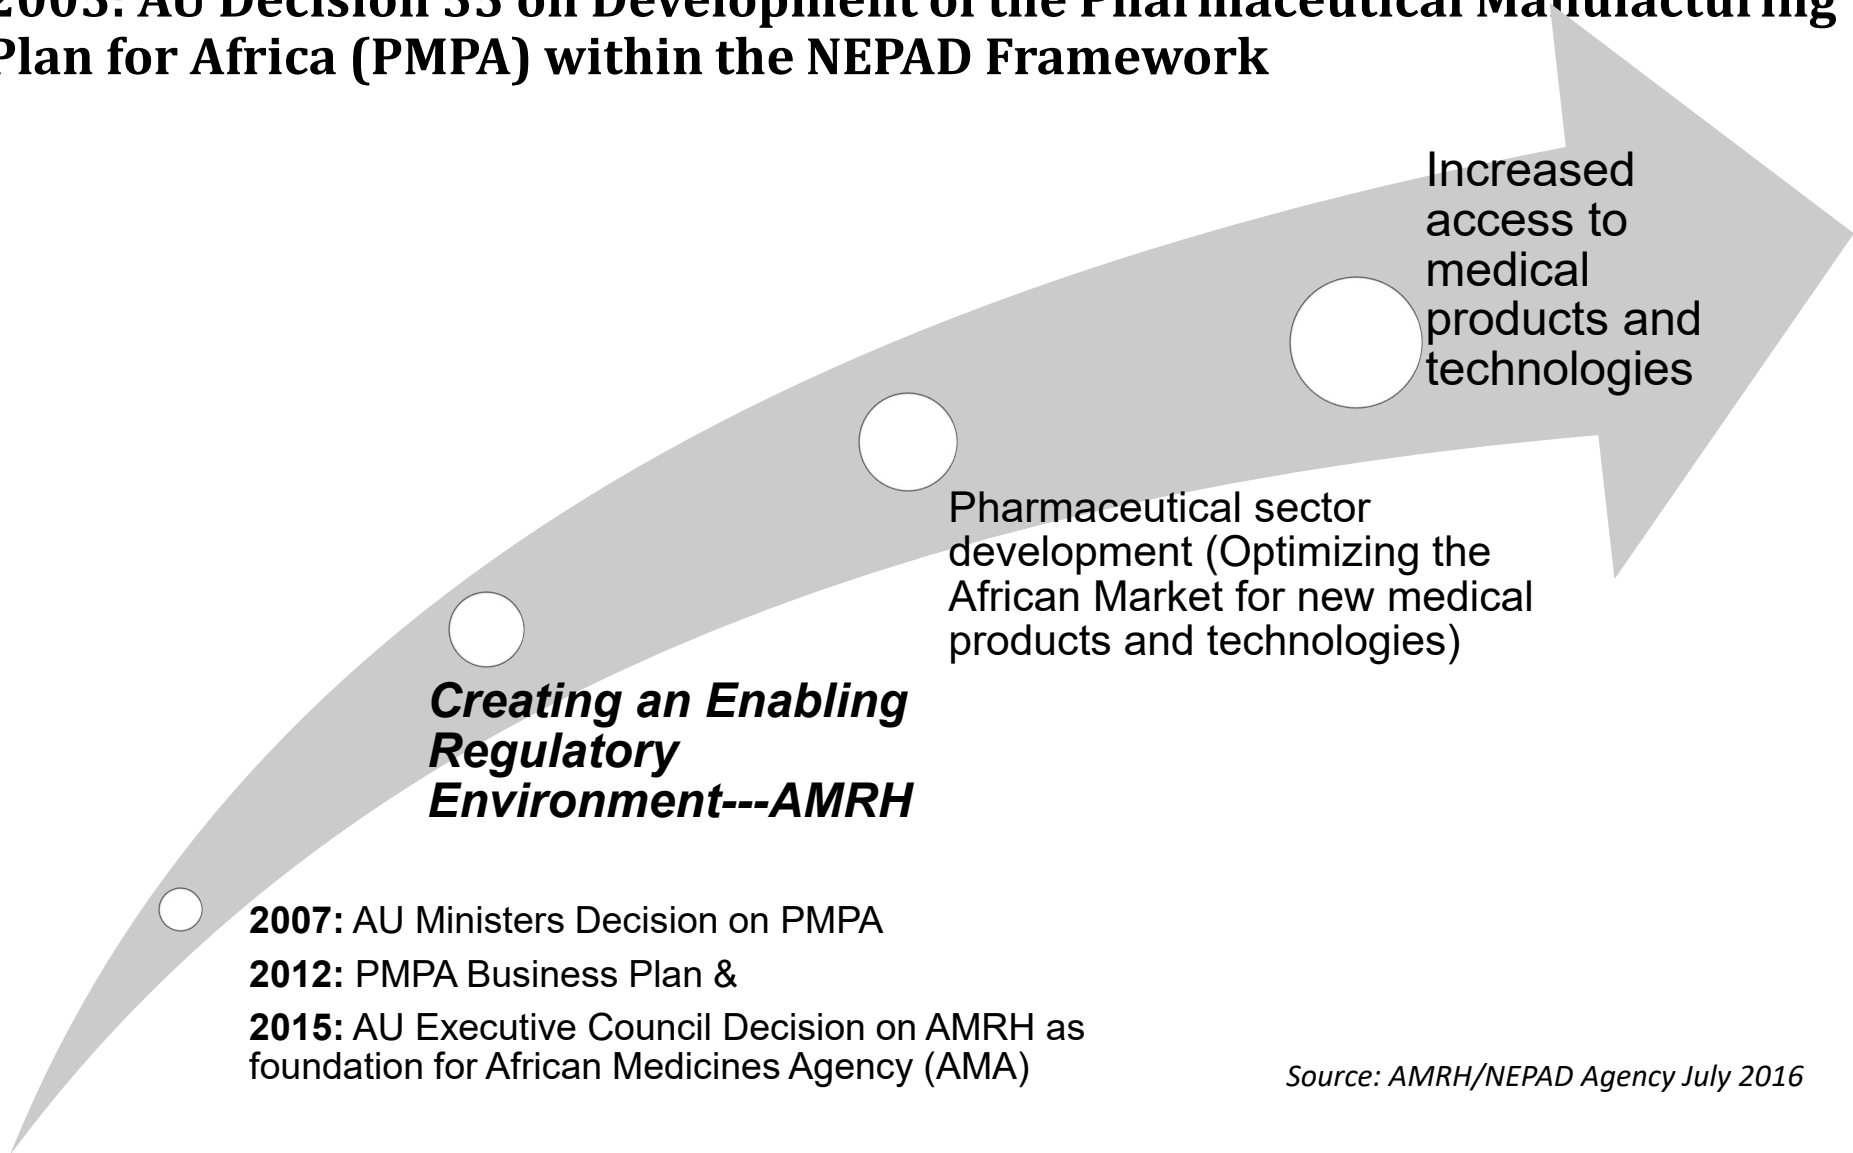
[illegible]: AU Decision 33 on Development of the Pharmaceutical Ma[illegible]ufacturing Plan for Africa (PMPA) within the NEPAD Framework

Increased access to medical products and technologies

Pharmaceutical sector development (Optimizing the African Market for new medical products and technologies)

Creating an Enabling Regulatory Environment---AMRH

2007: AU Ministers Decision on PMPA

2012: PMPA Business Plan &

2015: AU Executive Council Decision on AMRH as foundation for African Medicines Agency (AMA)

Source: AMRH/NEPAD Agency July 2016